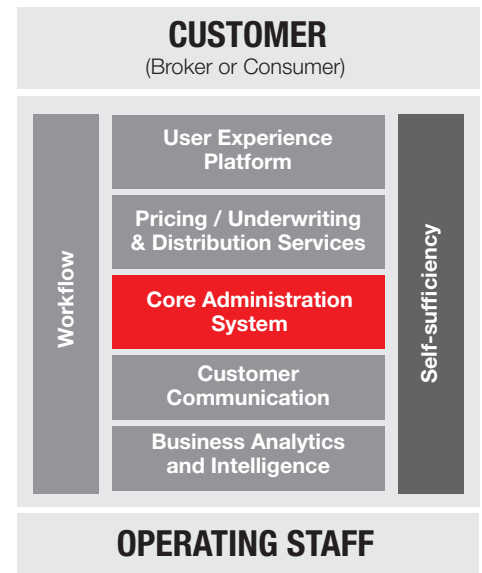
CUSTOMER
(Broker or Consumer)

Workflow

User Experience Platform

Pricing / Underwriting & Distribution Services

Core Administration System

Customer Communication

Business Analytics and Intelligence

Self-sufficiency

OPERATING STAFF